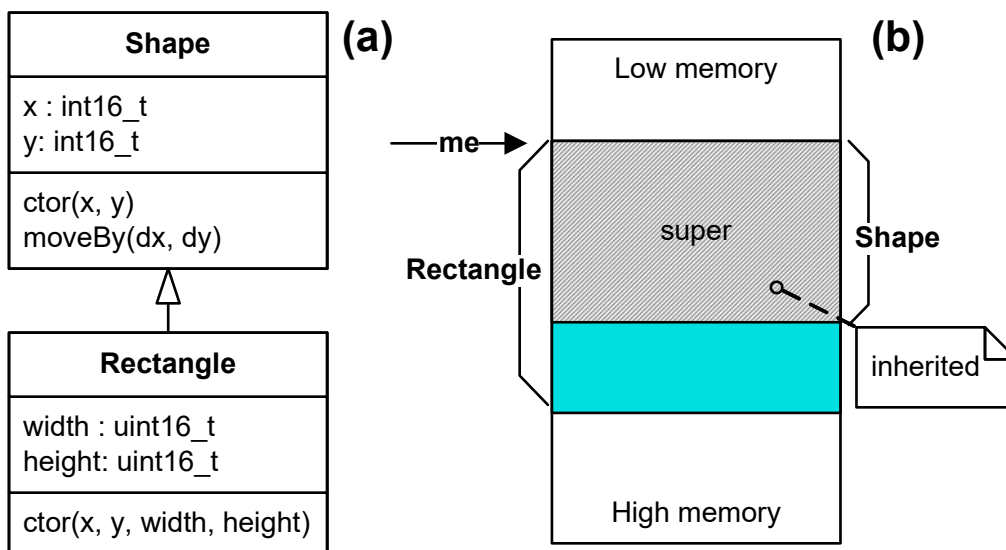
Shape

x : int16_t
y: int16_t

ctor(x, y)
moveBy(dx, dy)

Rectangle

width : uint16_t
height: uint16_t

ctor(x, y, width, height)

(a)

(b)

Low memory

me

super

Shape

Rectangle

inherited

High memory